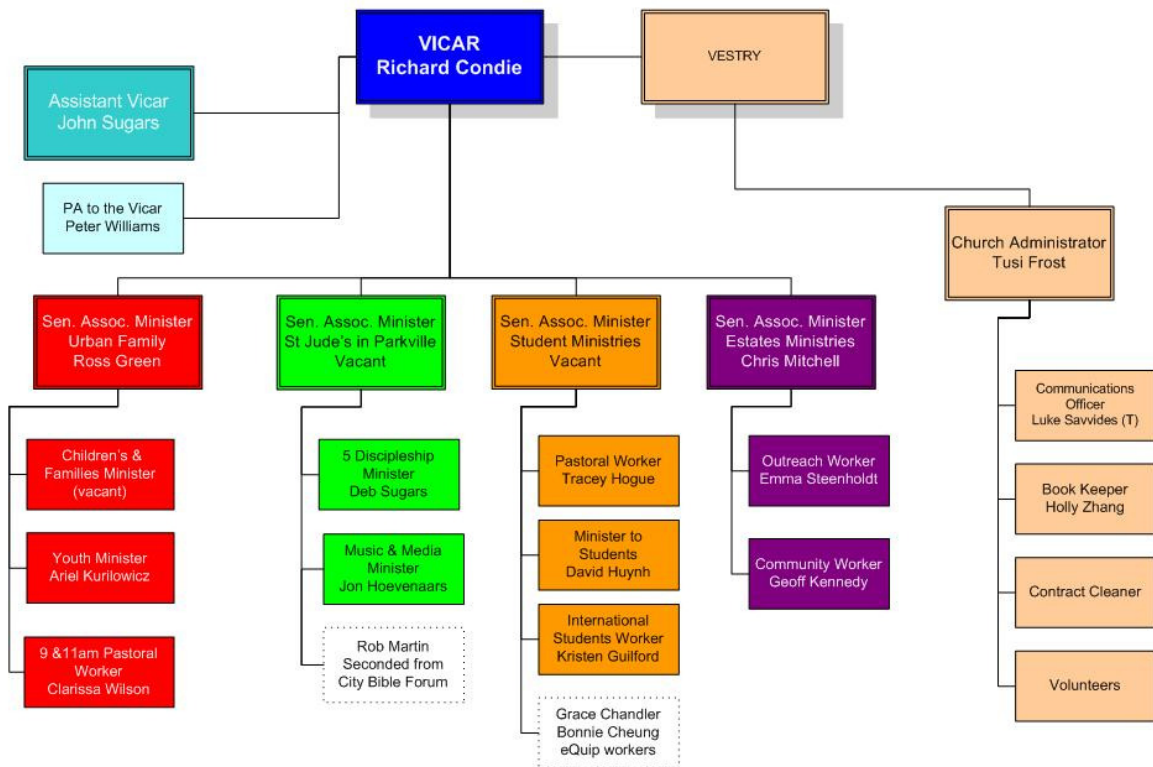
VICAR
Richard Condie

VESTRY

Assistant Vicar
John Sugars

PA to the Vicar
Peter Williams

Church Administrator
Tusi Frost

Sen. Assoc. Minister
Urban Family
Ross Green

Sen. Assoc. Minister
St Jude's in Parkville
Vacant

Sen. Assoc. Minister
Student Ministries
Vacant

Sen. Assoc. Minister
Estates Ministries
Chris Mitchell

Children's & Families Minister (vacant)

Youth Minister
Ariel Kurilowicz

9 &11am Pastoral Worker
Clarissa Wilson

5 Discipleship Minister
Deb Sugars

Music & Media Minister
Jon Hoevenaars

Rob Martin
Seconded from City Bible Forum

Pastoral Worker
Tracey Hogue

Minister to Students
David Huynh

International Students Worker
Kristen Guilford

Grace Chandler
Bonnie Cheung
eQuip workers

Outreach Worker
Emma Steenholdt

Community Worker
Geoff Kennedy

Communications Officer
Luke Savvides (T)

Book Keeper
Holly Zhang

Contract Cleaner

Volunteers